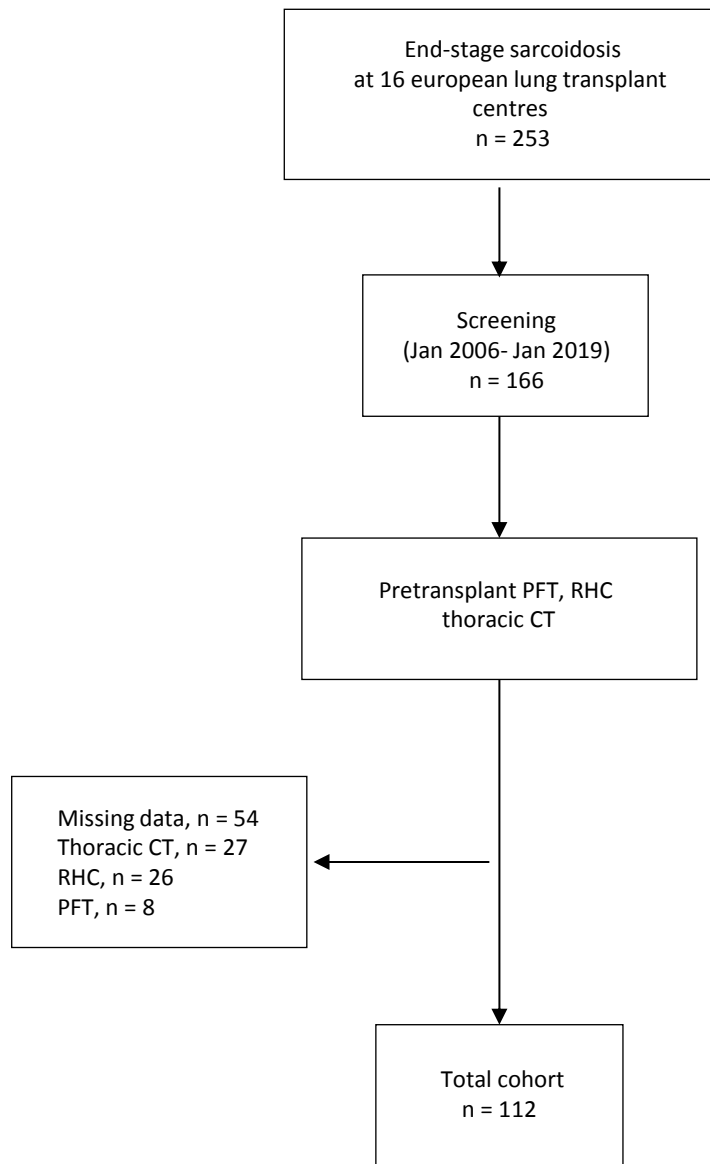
End-stage sarcoidosis at 16 european lung transplant centres
n = 253

Screening
(Jan 2006- Jan 2019)
n = 166

Pretransplant PFT, RHC thoracic CT

Missing data, n = 54
Thoracic CT, n = 27
RHC, n = 26
PFT, n = 8

Total cohort
n = 112